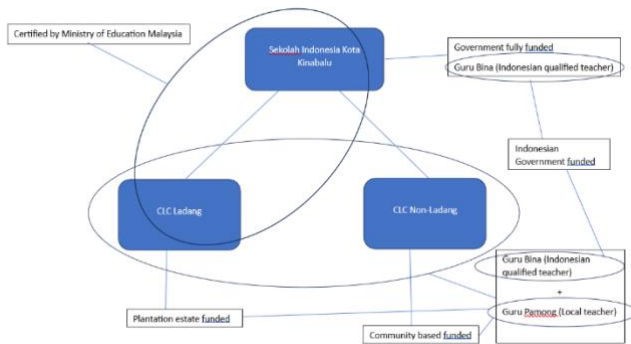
Certified by Ministry of Education Malaysia

Sekolah Indonesia Kota Kinabalu

Government fully funded

Guru Bina (Indonesian qualified teacher)

Indonesian Government funded

CLC Ladang

CLC Non-Ladang

Guru Bina (Indonesian qualified teacher)

+

Guru Pamong (Local teacher)

Plantation estate funded

Community based funded